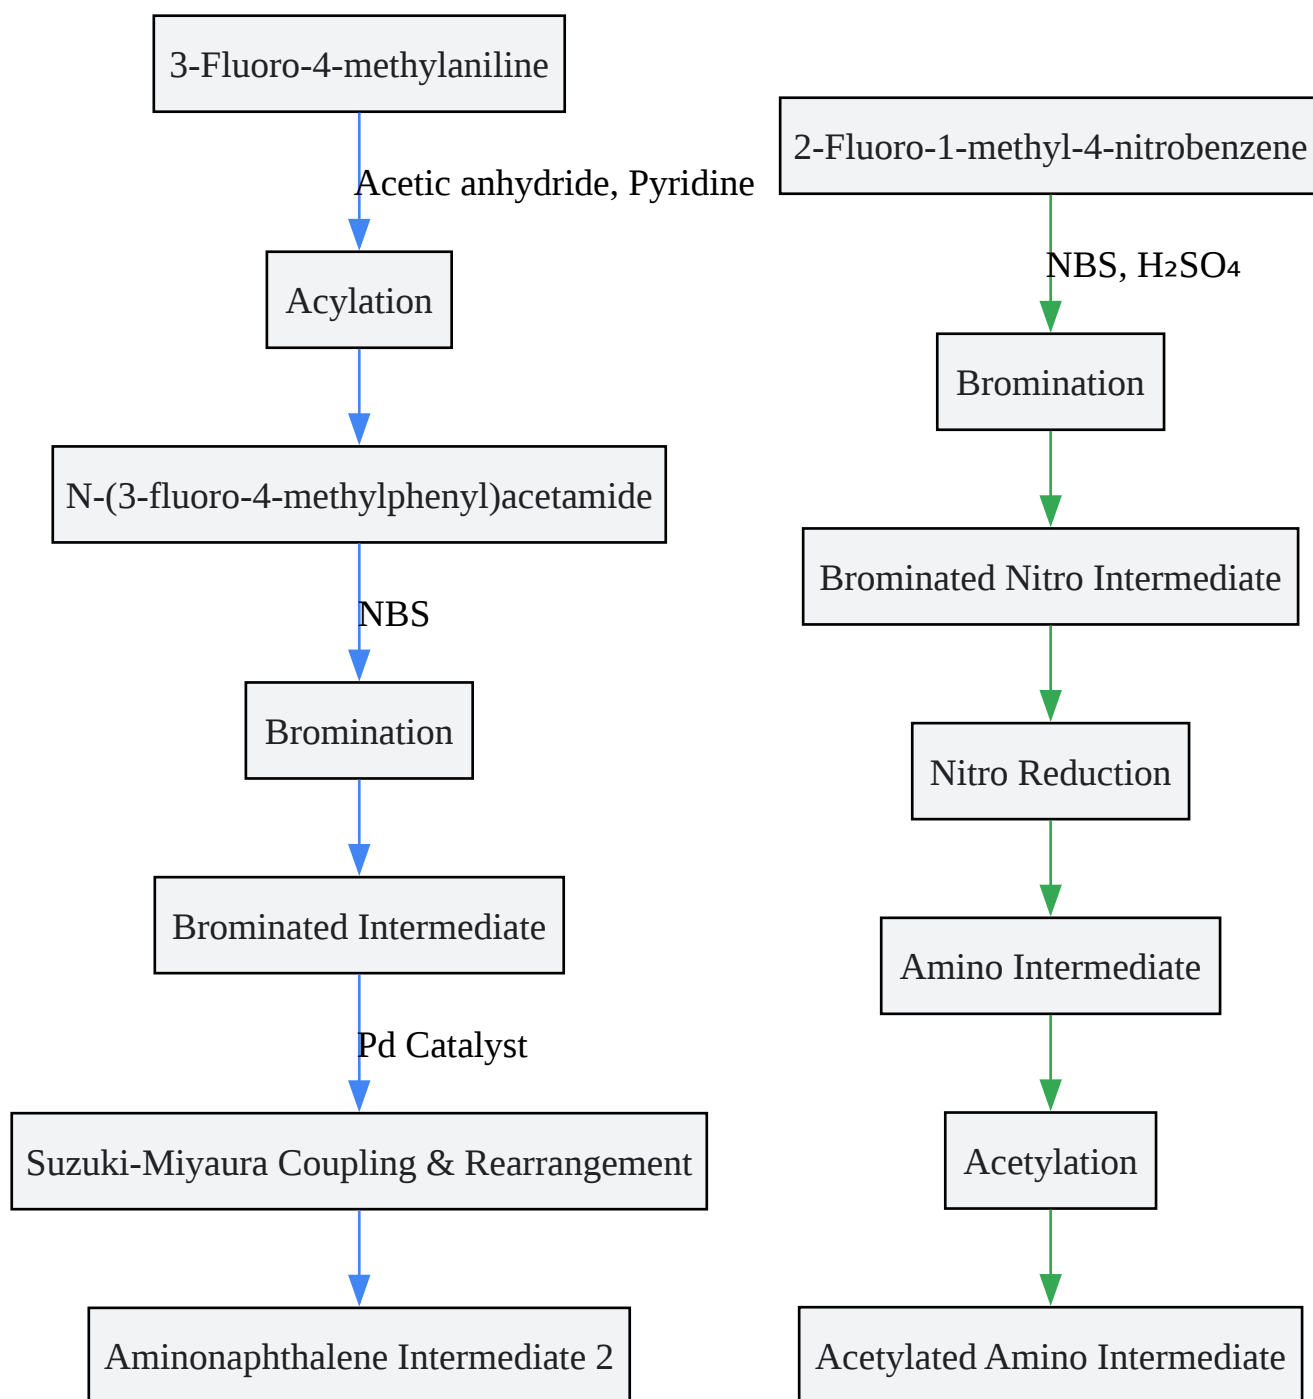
3-Fluoro-4-methylaniline

Acetic anhydride, Pyridine

Acylation

N-(3-fluoro-4-methylphenyl)acetamide

NBS

Bromination

Brominated Intermediate

Pd Catalyst

Suzuki-Miyaura Coupling & Rearrangement

Aminonaphthalene Intermediate 2

2-Fluoro-1-methyl-4-nitrobenzene

NBS, $H_2SO_4$

Bromination

Brominated Nitro Intermediate

Nitro Reduction

Amino Intermediate

Acetylation

Acetylated Amino Intermediate